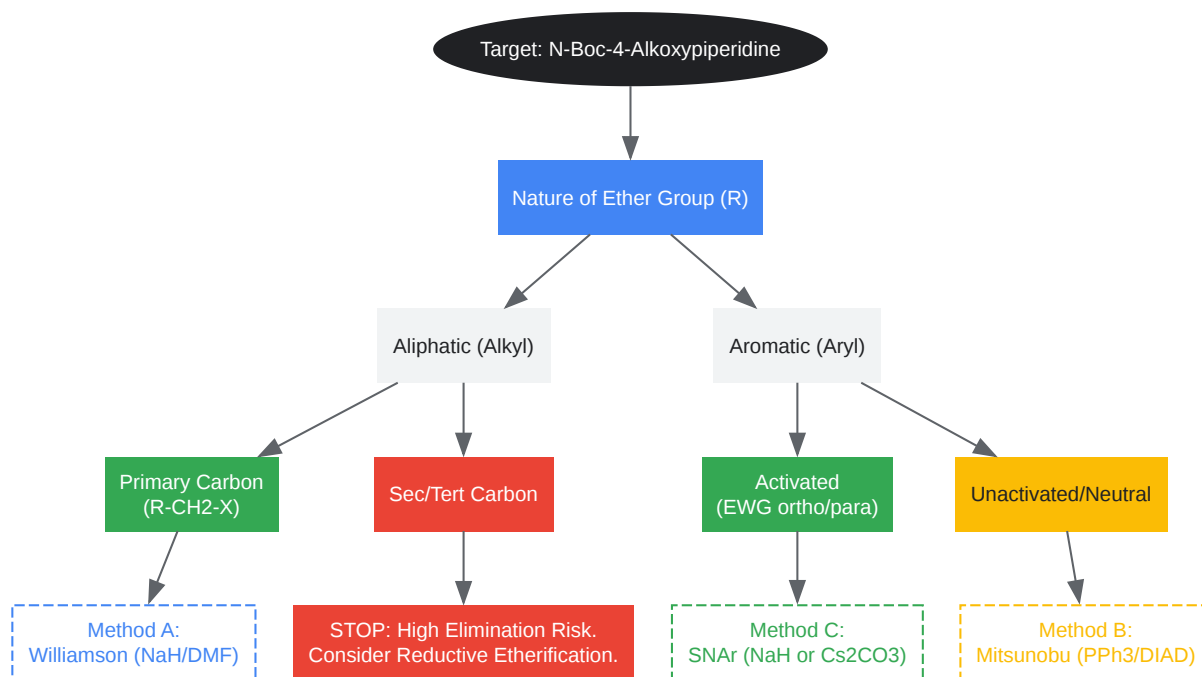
Target: N-Boc-4-Alkoxypiperidine

Nature of Ether Group (R)

Aliphatic (Alkyl)

Aromatic (Aryl)

Primary Carbon (R-CH2-X)

Sec/Tert Carbon

Activated (EWG ortho/para)

Unactivated/Neutral

Method A: Williamson (NaH/DMF)

STOP: High Elimination Risk. Consider Reductive Etherification.

Method C: SNAr (NaH or Cs2CO3)

Method B: Mitsunobu (PPh3/DIAD)